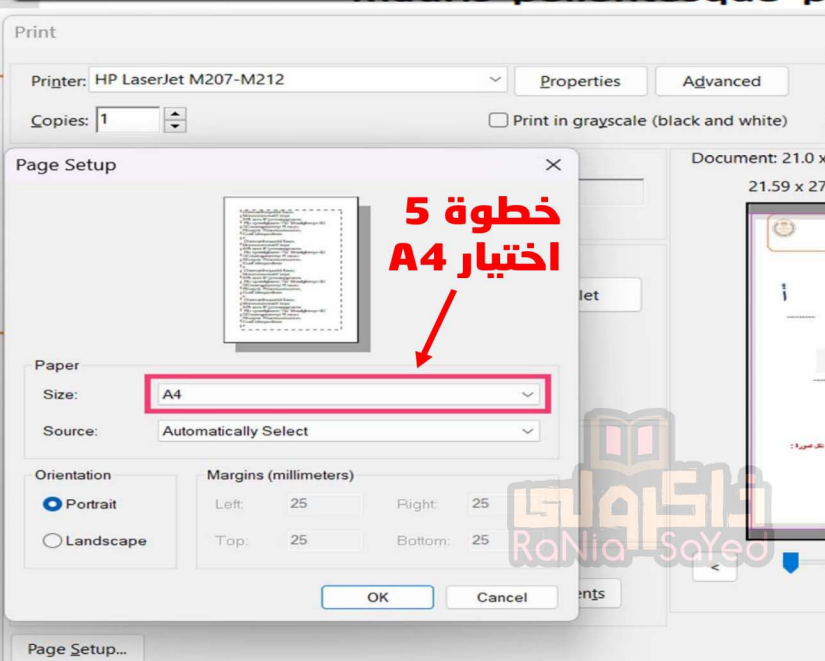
Print

Printer: HP LaserJet M207-M212

Properties

Advanced

Copies: 1

Print in grayscale (black and white)

Document: 21.0 x

21.59 x 27

Page Setup

خطوة 5
اختيار A4

Paper

Size: A4

Source: Automatically Select

Orientation

Portrait

Landscape

Margins (millimeters)

Left: 25

Right: 25

Top: 25

Bottom: 25

OK

Cancel

Page Setup...

ذاكرولي
RaNia SaYed